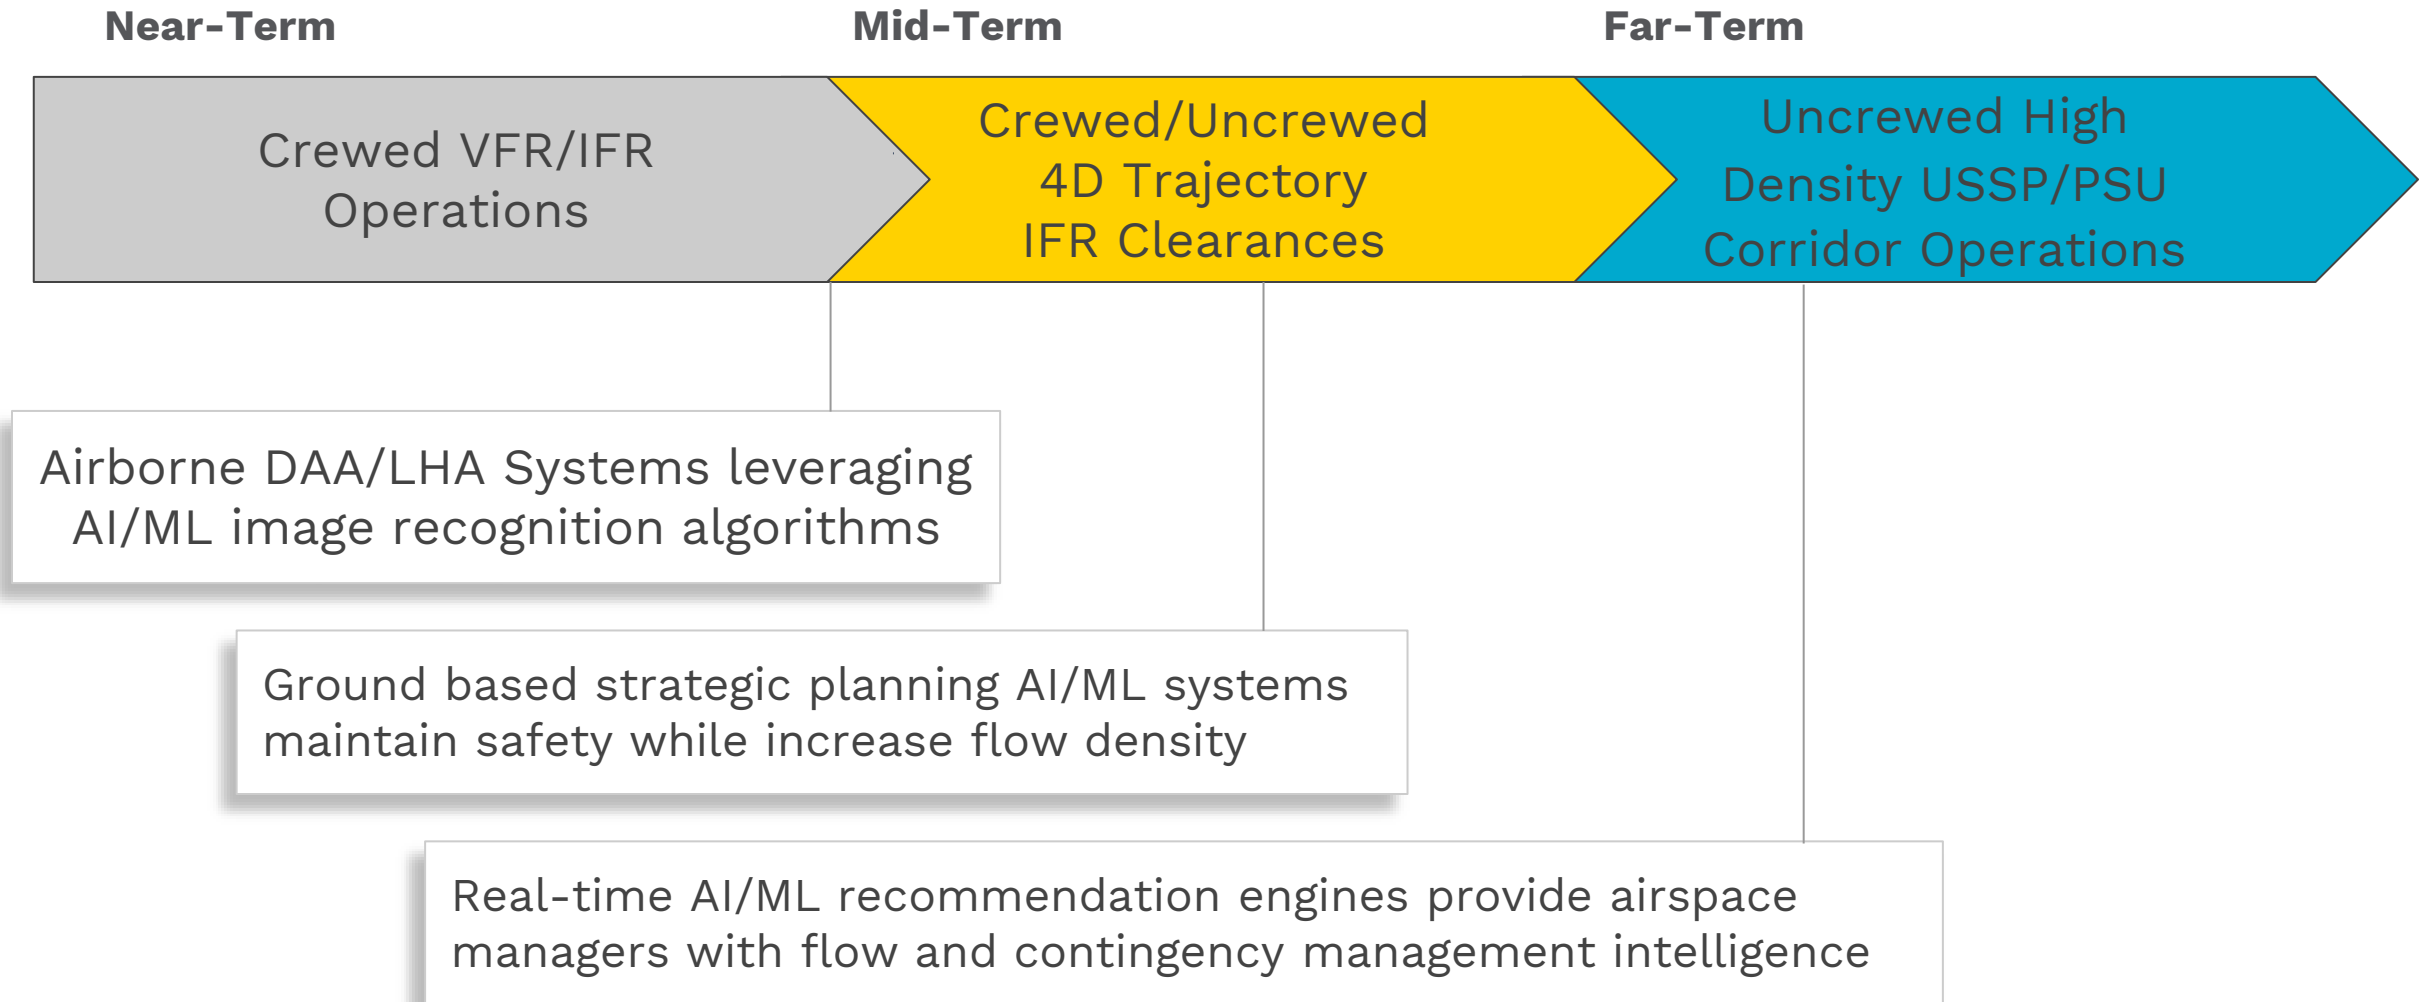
Near-Term

Mid-Term

Far-Term

Crewed VFR/IFR Operations

Crewed/Uncrewed 4D Trajectory IFR Clearances

Uncrewed High Density USSP/PSU Corridor Operations

Airborne DAA/LHA Systems leveraging AI/ML image recognition algorithms

Ground based strategic planning AI/ML systems maintain safety while increase flow density

Real-time AI/ML recommendation engines provide airspace managers with flow and contingency management intelligence